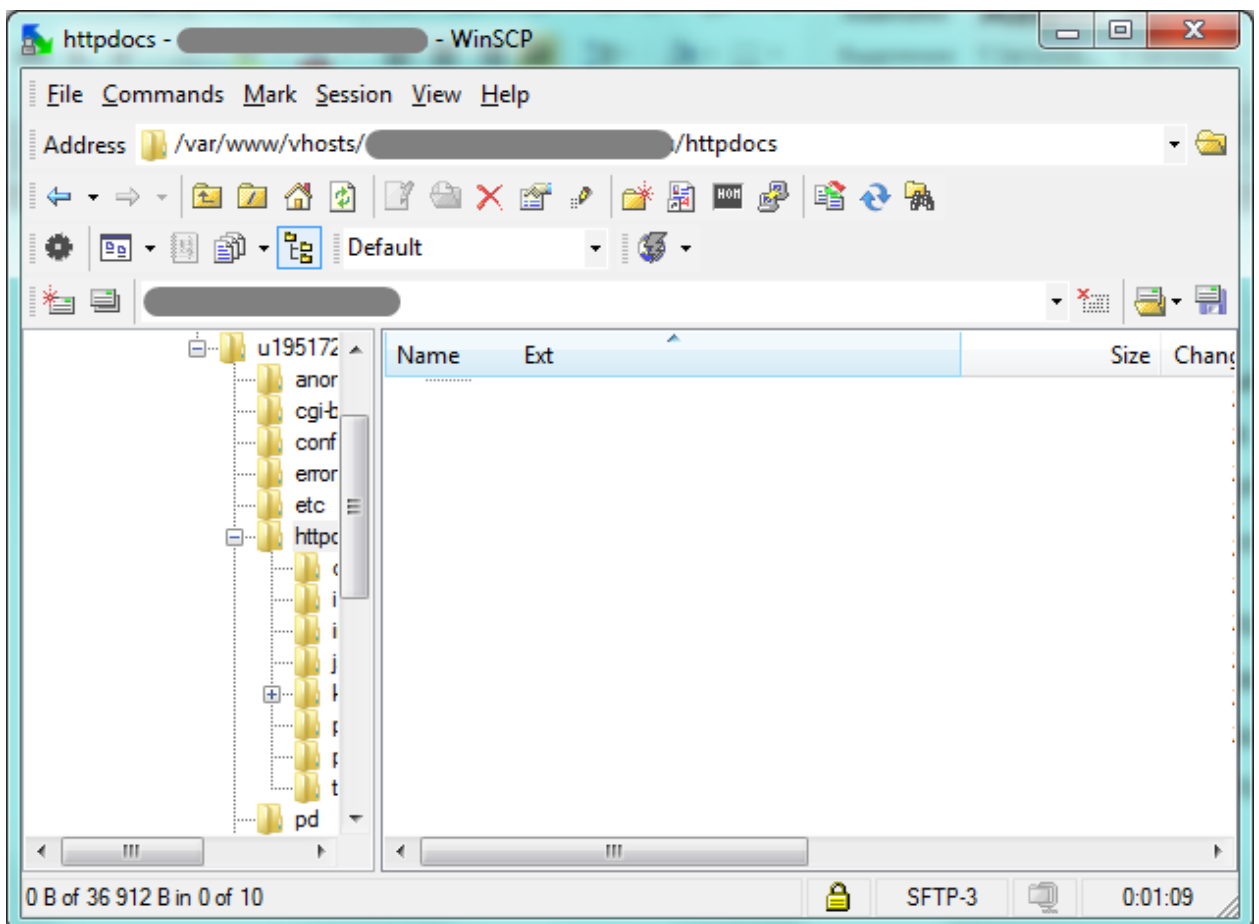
httpdocs - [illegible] - WinSCP

File Commands Mark Session View Help

Address /var/www/vhosts/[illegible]/httpdocs

Default

u195172
anor
cgi-b
conf
error
etc
httpd
c
i
i
j
k
p
p
t
pd

| Name | Ext | Size | Chang |
|---|---|---|---|

0 B of 36 912 B in 0 of 10 SFTP-3 0:01:09